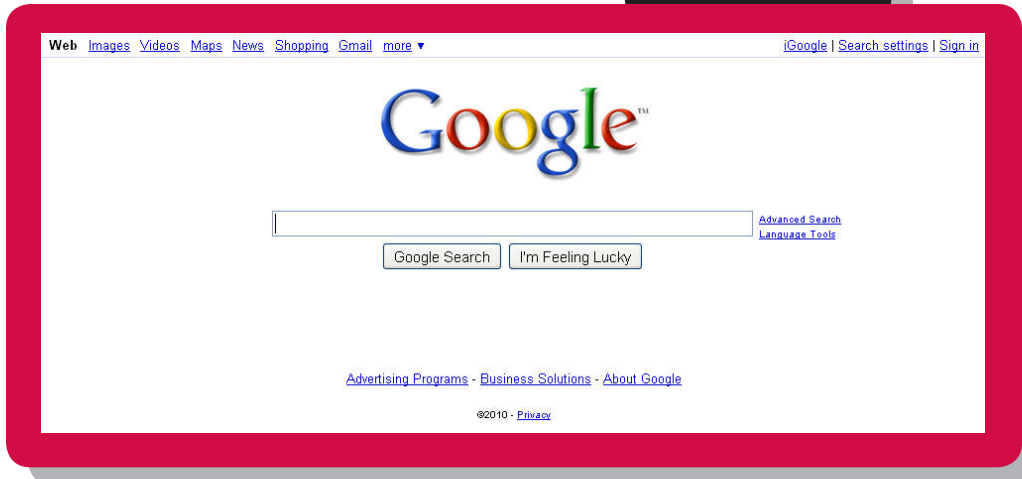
Web Images Videos Maps News Shopping Gmail more ▼

iGoogle | Search settings | Sign in

Google™

Advanced Search
Language Tools

Google Search I'm Feeling Lucky

Advertising Programs - Business Solutions - About Google

©2010 - Privacy